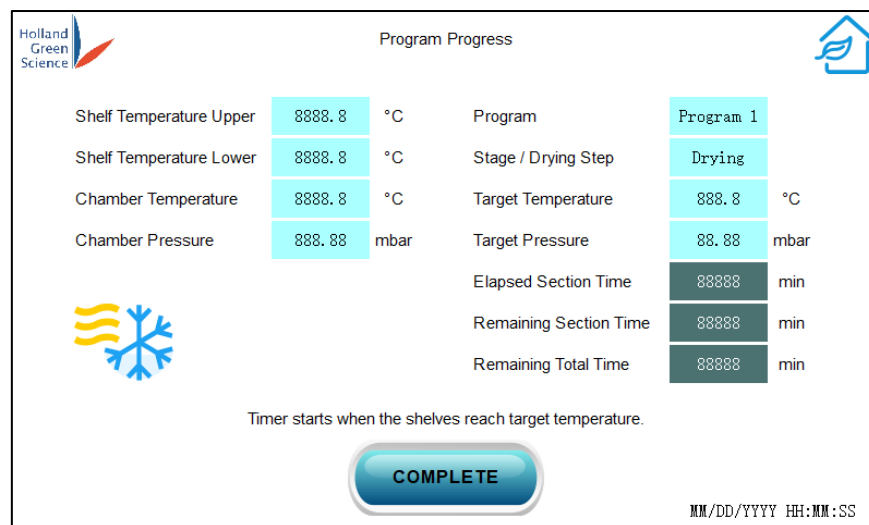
Holland Green Science

Program Progress

| | | |
|---|---|---|
| Shelf Temperature Upper | 8888.8 | °C |
| Shelf Temperature Lower | 8888.8 | °C |
| Chamber Temperature | 8888.8 | °C |
| Chamber Pressure | 888.88 | mbar |

| | | |
|---|---|---|
| Program | Program 1 | |
| Stage / Drying Step | Drying | |
| Target Temperature | 888.8 | °C |
| Target Pressure | 88.88 | mbar |
| Elapsed Section Time | 88888 | min |
| Remaining Section Time | 88888 | min |
| Remaining Total Time | 88888 | min |

Timer starts when the shelves reach target temperature.

COMPLETE

MM/DD/YYYY HH:MM:SS